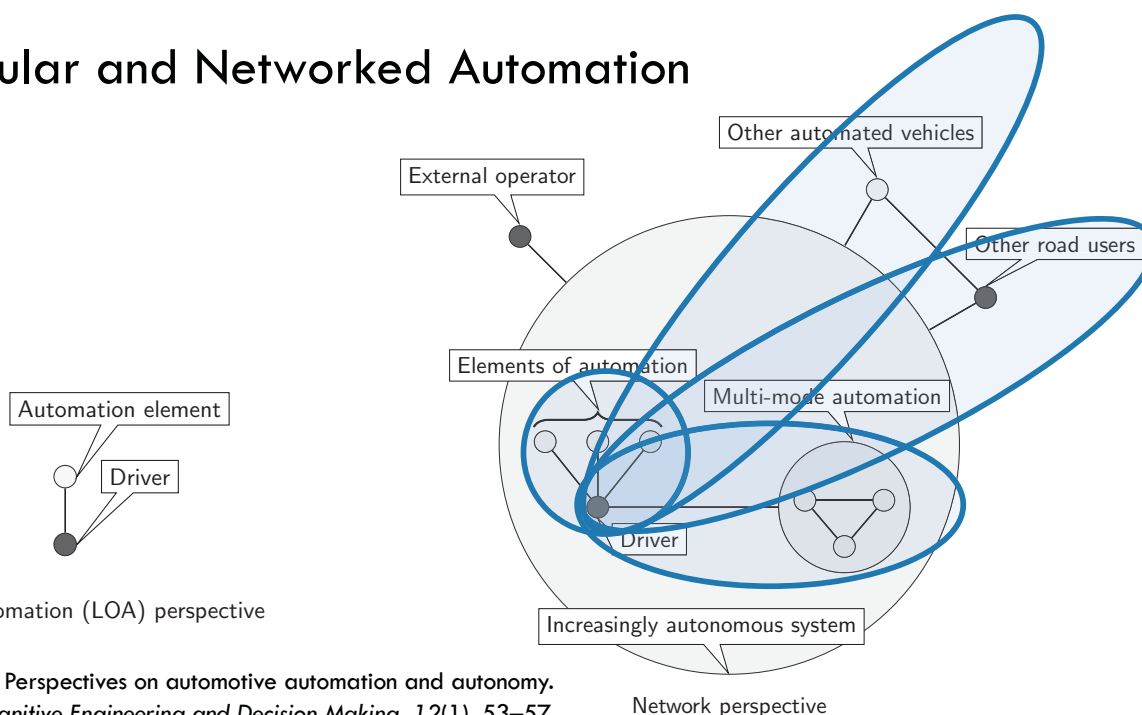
ular and Networked Automation

External operator

Other automated vehicles

Other road users

Elements of automation

Multi-mode automation

Automation element

Driver

Driver

omation (LOA) perspective

Increasingly autonomous system

Network perspective

Perspectives on automotive automation and autonomy. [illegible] Engineering and Decision Making, 12(1), 53–57.